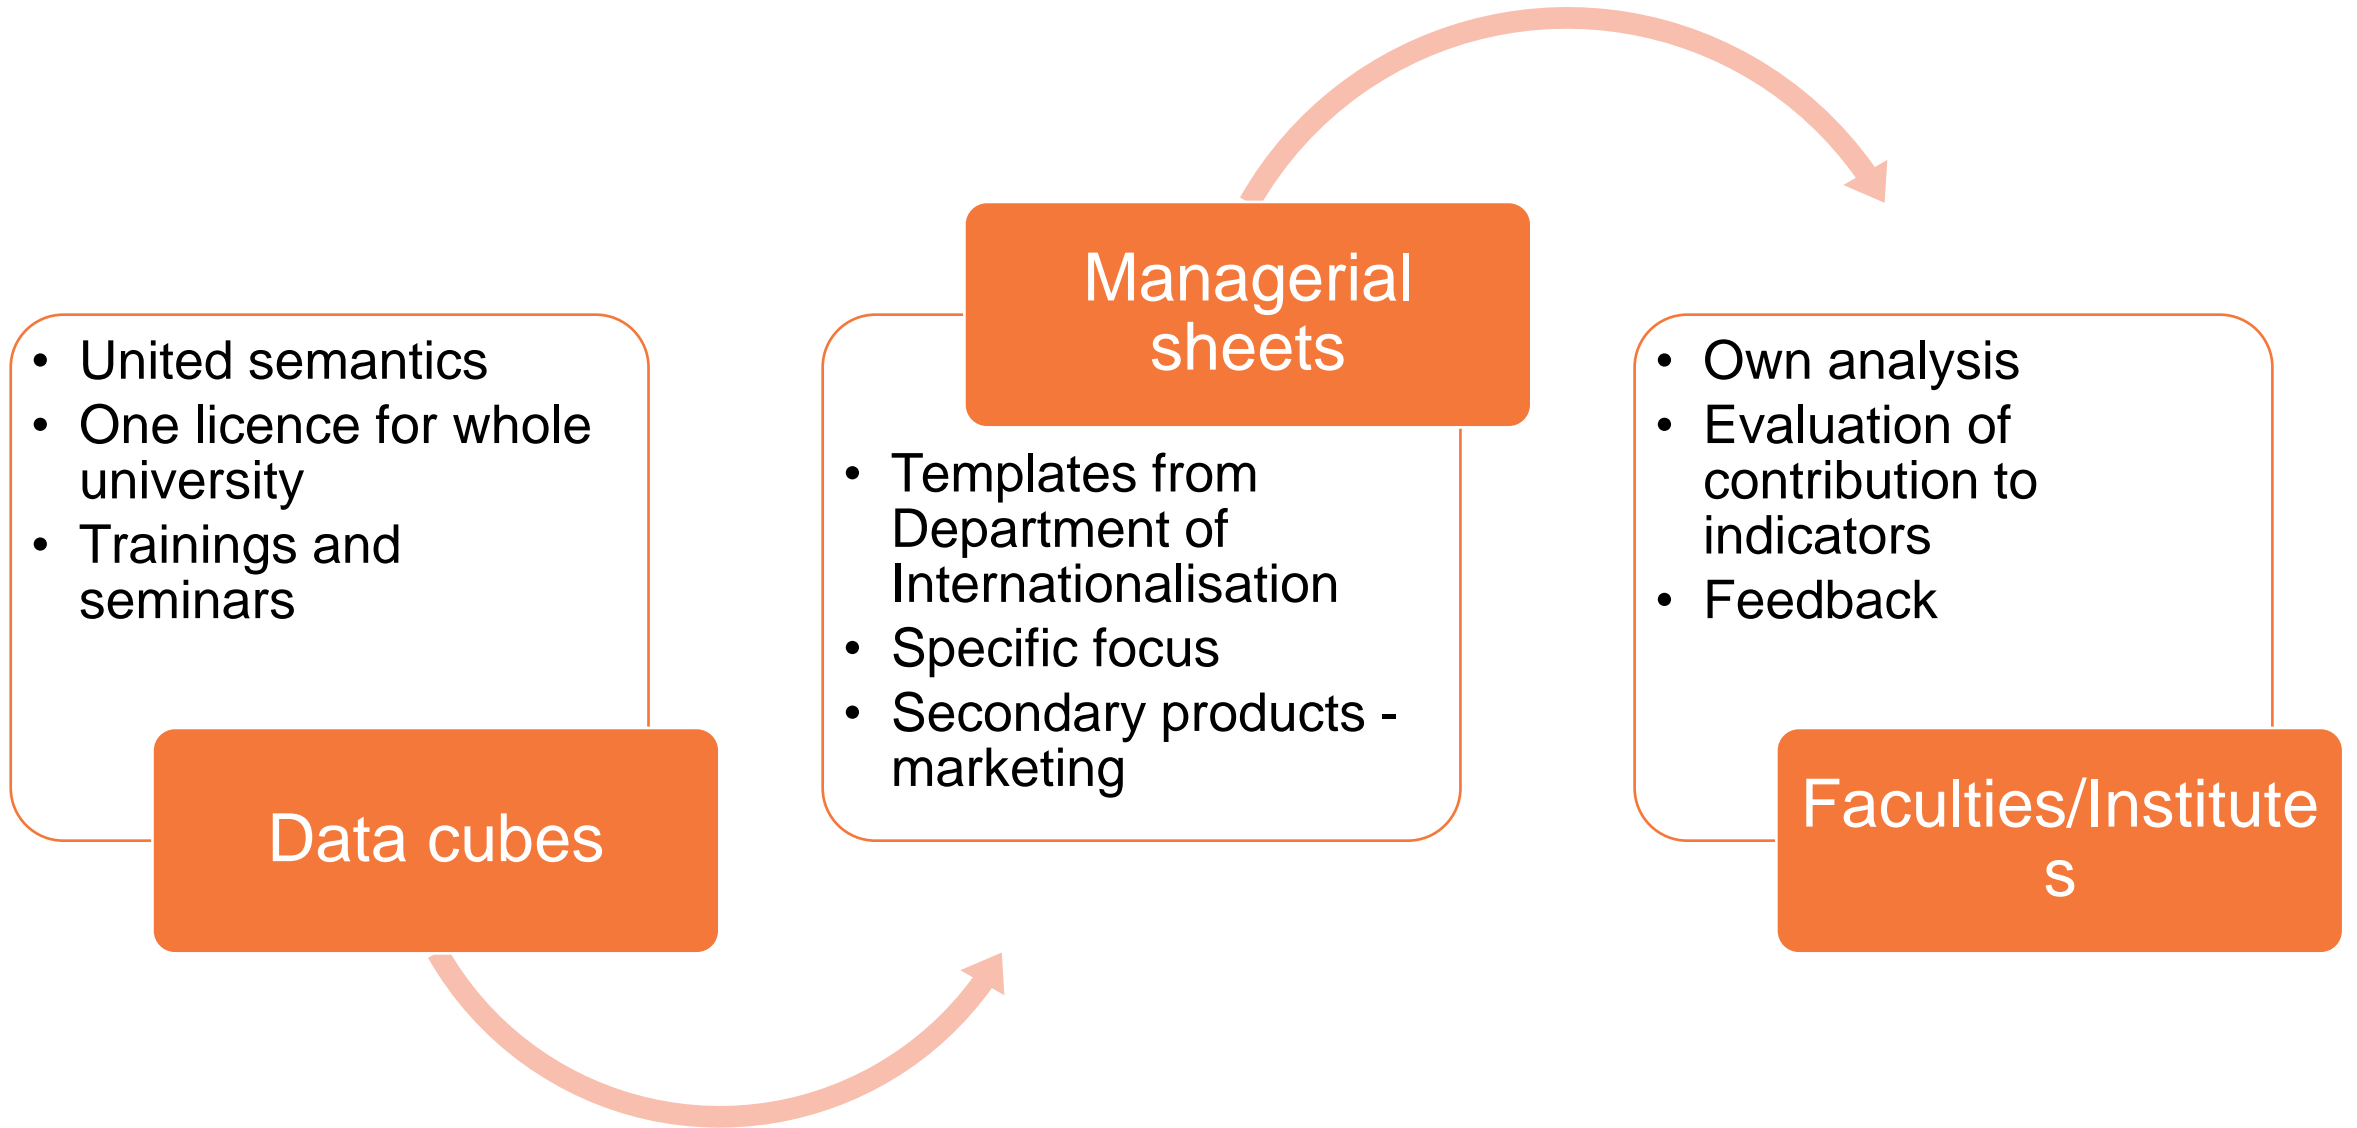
- United semantics
- One licence for whole university
- Trainings and seminars

Data cubes

Managerial sheets

- Templates from Department of Internationalisation
- Specific focus
- Secondary products - marketing

- Own analysis
- Evaluation of contribution to indicators
- Feedback

Faculties/Institutes